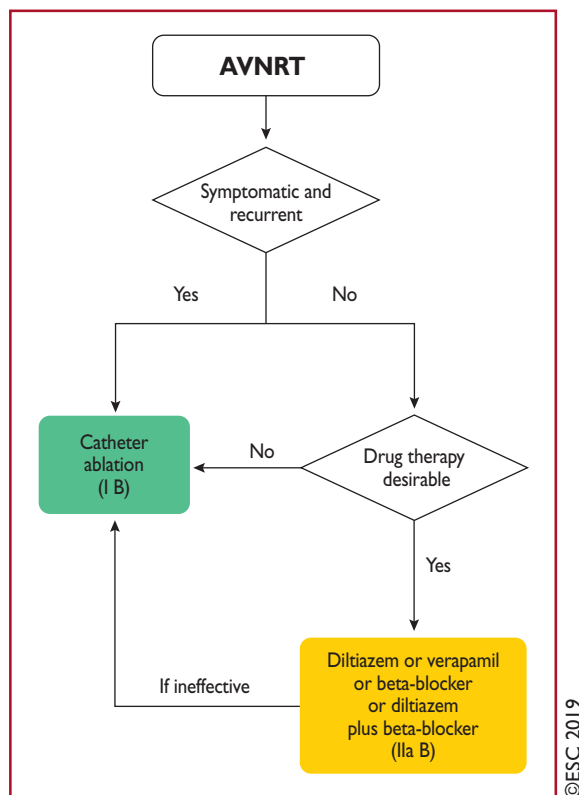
AVNRT

Symptomatic and recurrent

Yes

No

Catheter ablation (I B)

No

Drug therapy desirable

Yes

If ineffective

Diltiazem or verapamil or beta-blocker or diltiazem plus beta-blocker (IIa B)

©ESC 2019